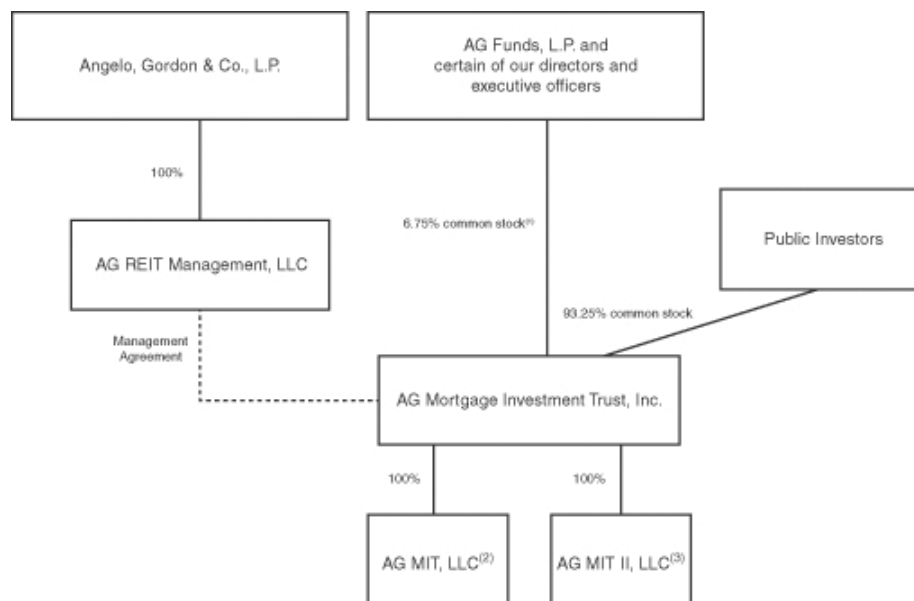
Angelo, Gordon & Co., L.P.

AG Funds, L.P. and certain of our directors and executive officers

100%

6.75% common stock$^{(1)}$

Public Investors

AG REIT Management, LLC

93.25% common stock

Management Agreement

AG Mortgage Investment Trust, Inc.

100%

100%

AG MIT, LLC$^{(2)}$

AG MIT II, LLC$^{(3)}$